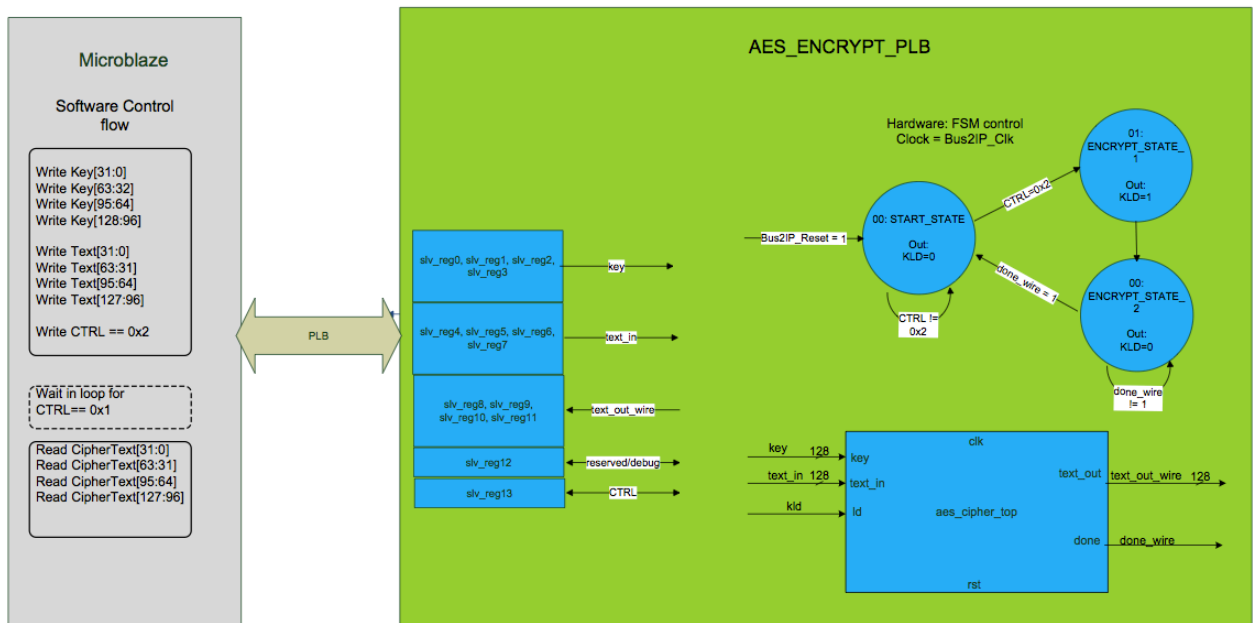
Microblaze

Software Control flow

Write Key[31:0]
Write Key[63:32]
Write Key[95:64]
Write Key[128:96]

Write Text[31:0]
Write Text[63:31]
Write Text[95:64]
Write Text[127:96]

Write CTRL == 0x2

Wait in loop for CTRL== 0x1

Read CipherText[31:0]
Read CipherText[63:31]
Read CipherText[95:64]
Read CipherText[127:96]

PLB

AES_ENCRYPT_PLB

Hardware: FSM control
Clock = Bus2IP_Clk

slv_reg0, slv_reg1, slv_reg2, slv_reg3
key

slv_reg4, slv_reg5, slv_reg6, slv_reg7
text_in

slv_reg8, slv_reg9, slv_reg10, slv_reg11
text_out_wire

slv_reg12
reserved/debug

slv_reg13
CTRL

Bus2IP_Reset = 1

00: START_STATE
Out:
KLD=0

CTRL != 0x2

CTRL=0x2

01: ENCRYPT_STATE_1
Out:
KLD=1

00: ENCRYPT_STATE_2
Out:
KLD=0

done_wire = 1

done_wire != 1

key 128
text_in 128
kld

clk
key
text_in
ld
aes_cipher_top
text_out
done
rst

text_out_wire 128
done_wire